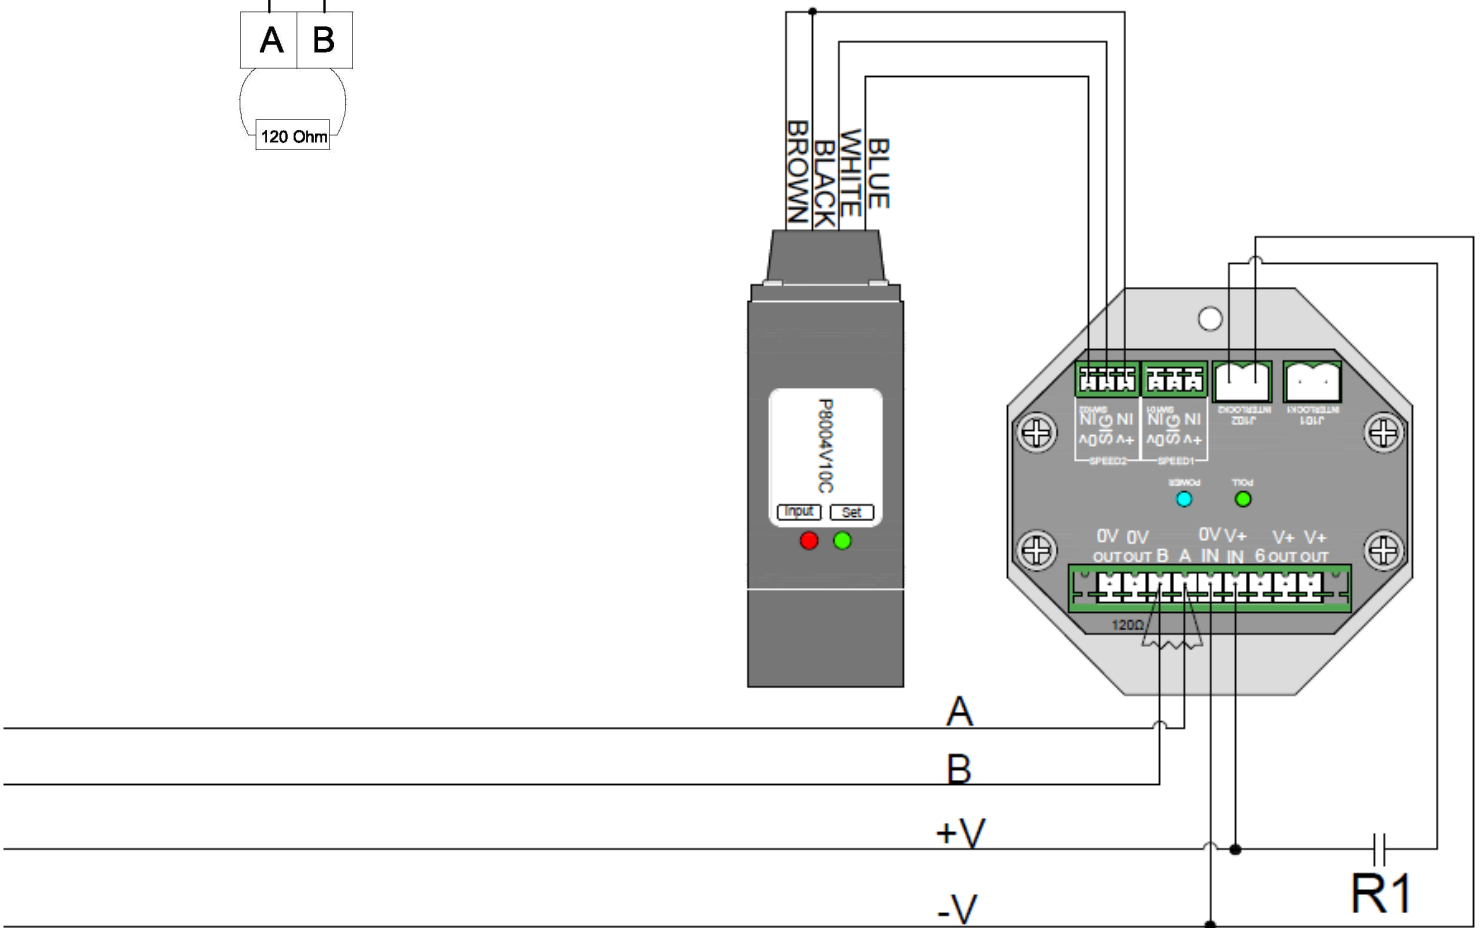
A B

120 Ohm

BROWN
BLACK
WHITE
BLUE

P8004V10C

Input Set

IN SIG 0V
IN SIG 0V
+V
+V
SW02
SW01
SPEED2
SPEED1
J102 INTERLOCK2
J101 INTERLOCK1

POWER
POLL

0V 0V OUT OUT B A 0V IN V+ IN 6 V+ OUT V+ OUT

120Ω

A

B

+V

-V

R1